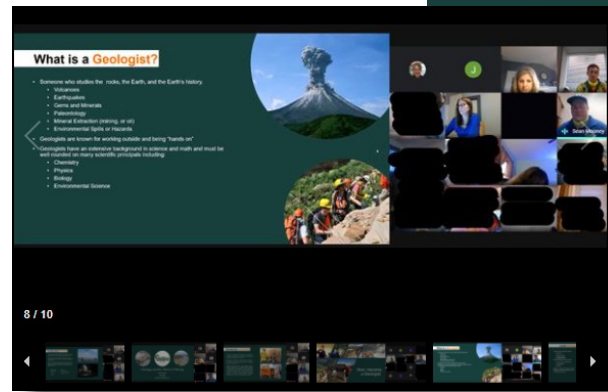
What is a Geologist?

Someone who studies the rocks, the Earth, and the Earth's history.
- Volcanoes
- Earthquakes
- Gems and Minerals
- Paleontology
- Mineral Extraction (mining, or oil)
- Environmental Spills or Hazards

Geologists are known for working outside and being "hands on"

Geologists have an extensive background in science and math and must be well rounded on many scientific principals including:
- Chemistry
- Physics
- Biology
- Environmental Science

J

Sean Mooney

8 / 10